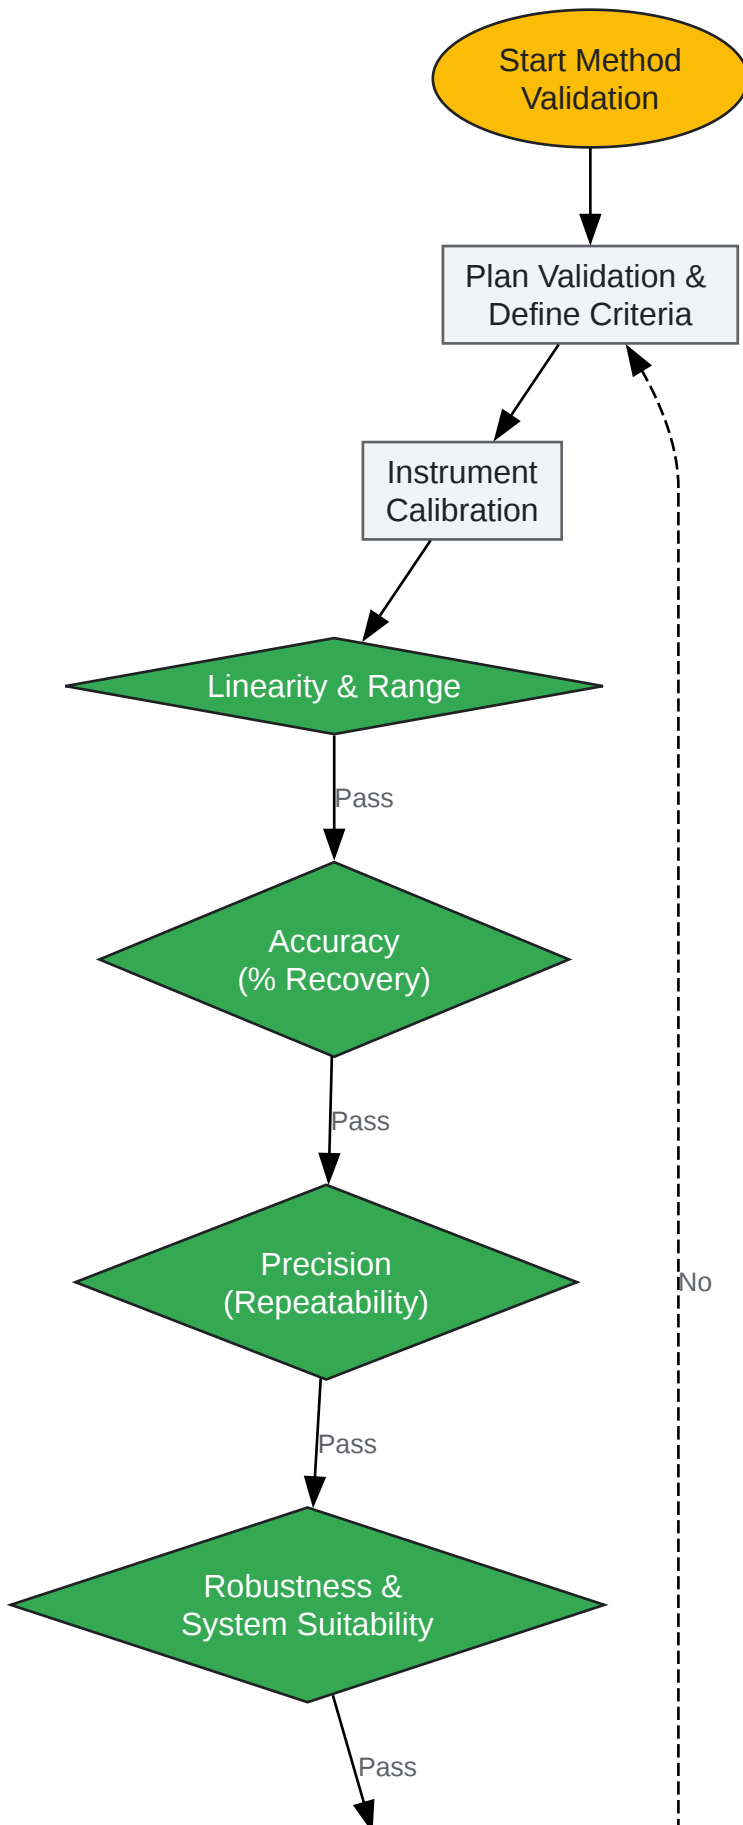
Start Method Validation

Plan Validation & Define Criteria

Instrument Calibration

Linearity & Range

Pass

Accuracy (% Recovery)

Pass

Precision (Repeatability)

No

Pass

Robustness & System Suitability

Pass